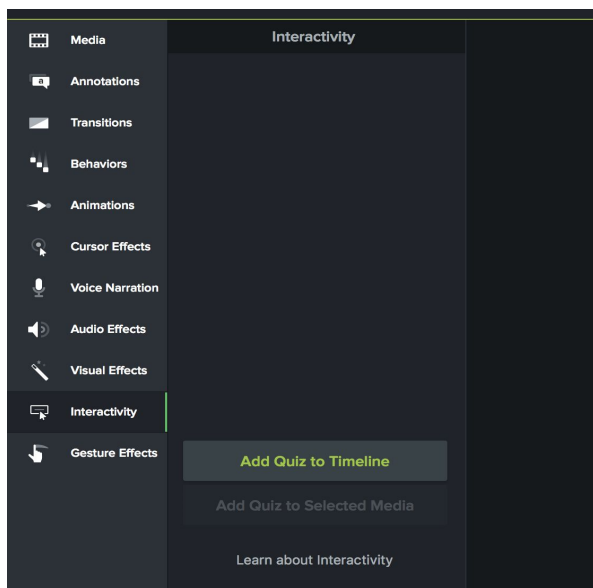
Media
Annotations
Transitions
Behaviors
Animations
Cursor Effects
Voice Narration
Audio Effects
Visual Effects
Interactivity
Gesture Effects

Interactivity

Add Quiz to Timeline
Add Quiz to Selected Media
Learn about Interactivity